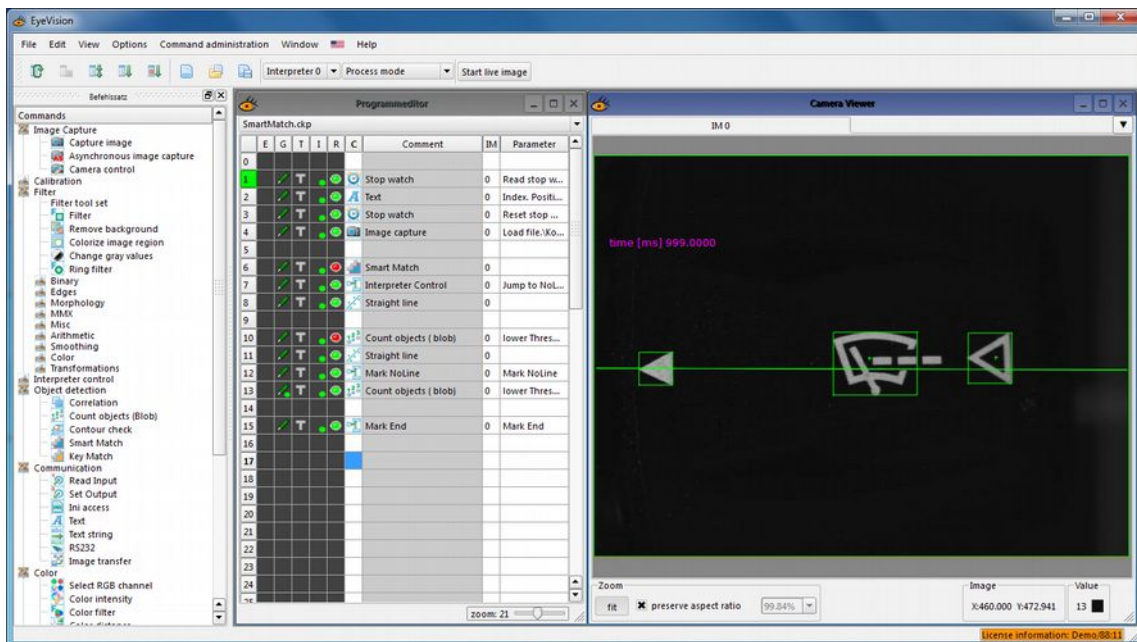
EyeVision

File Edit View Options Command administration Window Help

Interpreter 0 Process mode Start live image

Befehlssatz

Commands
Image Capture
Capture image
Asynchronous image capture
Camera control
Calibration
Filter
Filter tool set
Filter
Remove background
Colorize image region
Change gray values
Ring filter
Binary
Edges
Morphology
MMX
Misc
Arithmetic
Smoothing
Color
Transformations
Interpreter control
Object detection
Correlation
Count objects (Blob)
Contour check
Smart Match
Key Match
Communication
Read Input
Set Output
Ini access
Text
Text string
RS232
Image transfer
Color
Select RGB channel
Color intensity
Color filter

Programmeditor

SmartMatch.ckp

| | E | G | T | I | R | C | Comment | IM | Parameter |
|---|---|---|---|---|---|---|---|---|---|
| 0 | | | | | | | | | |
| 1 | | | T | | | | Stop watch | 0 | Read stop w... |
| 2 | | | T | | | | Text | 0 | Index. Positi... |
| 3 | | | T | | | | Stop watch | 0 | Reset stop ... |
| 4 | | | T | | | | Image capture | 0 | Load file.\Ko... |
| 5 | | | | | | | | | |
| 6 | | | T | | | | Smart Match | 0 | |
| 7 | | | T | | | | Interpreter Control | 0 | Jump to NoL... |
| 8 | | | T | | | | Straight line | 0 | |
| 9 | | | | | | | | | |
| 10 | | | T | | | | Count objects ( blob) | 0 | lower Thres... |
| 11 | | | T | | | | Straight line | 0 | |
| 12 | | | T | | | | Mark NoLine | 0 | Mark NoLine |
| 13 | | | T | | | | Count objects ( blob) | 0 | lower Thres... |
| 14 | | | | | | | | | |
| 15 | | | T | | | | Mark End | 0 | Mark End |
| 16 | | | | | | | | | |
| 17 | | | | | | | | | |
| 18 | | | | | | | | | |
| 19 | | | | | | | | | |
| 20 | | | | | | | | | |
| 21 | | | | | | | | | |
| 22 | | | | | | | | | |
| 23 | | | | | | | | | |
| 24 | | | | | | | | | |

zoom: 21

Camera Viewer

IM 0

time [ms] 999.0000

Zoom
fit preserve aspect ratio 99.84%

Image
X:460.000 Y:472.941

Value
13

License information: Demo/88:11